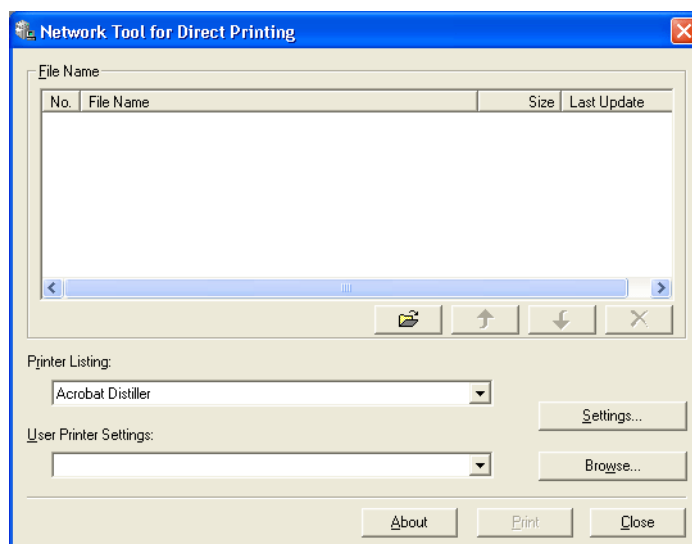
Network Tool for Direct Printing

File Name

| No. | File Name | Size | Last Update |
|---|---|---|---|

Printer Listing:

Acrobat Distiller

Settings...

User Printer Settings:

Browse...

About

Print

Close